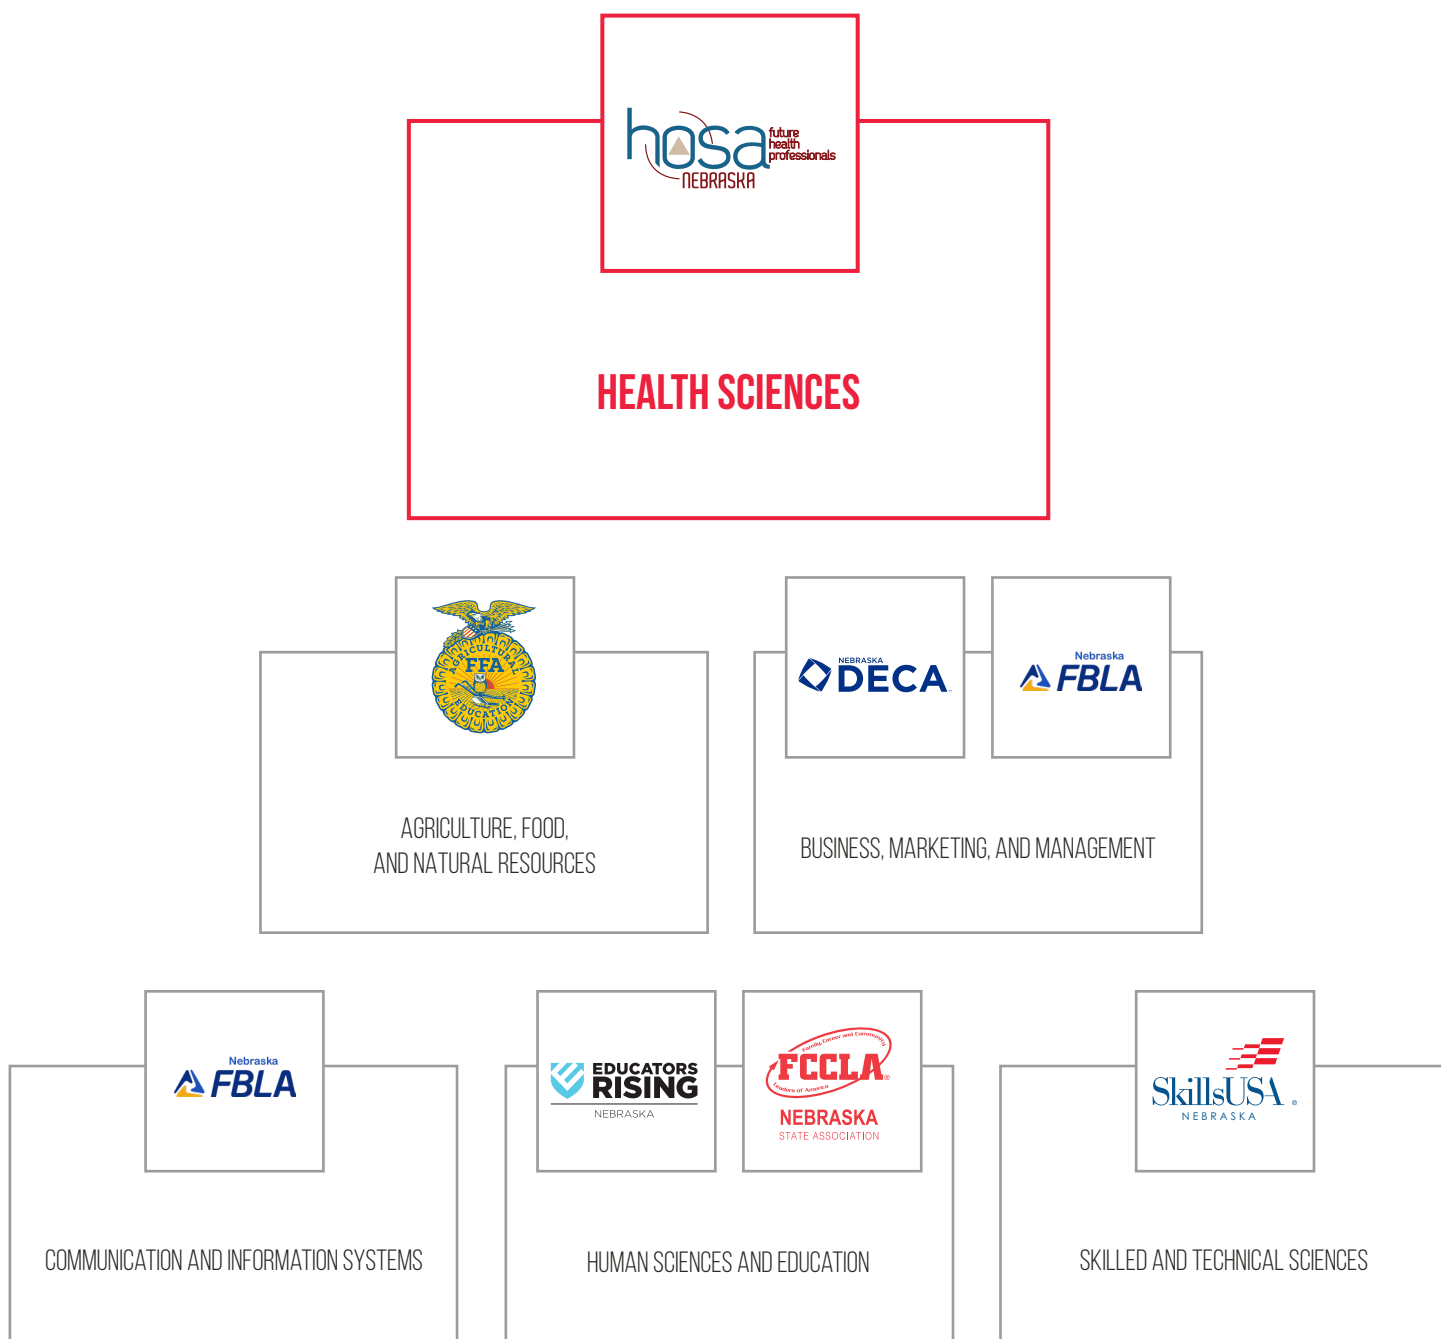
hosa future health professionals NEBRASKA

HEALTH SCIENCES

AGRICULTURAL FFA EDUCATION

AGRICULTURE, FOOD, AND NATURAL RESOURCES

NEBRASKA DECA

Nebraska FBLA

BUSINESS, MARKETING, AND MANAGEMENT

Nebraska FBLA

COMMUNICATION AND INFORMATION SYSTEMS

EDUCATORS RISING NEBRASKA

Family, Career and Community FCCLA Leaders of America NEBRASKA STATE ASSOCIATION

HUMAN SCIENCES AND EDUCATION

SkillsUSA NEBRASKA

SKILLED AND TECHNICAL SCIENCES